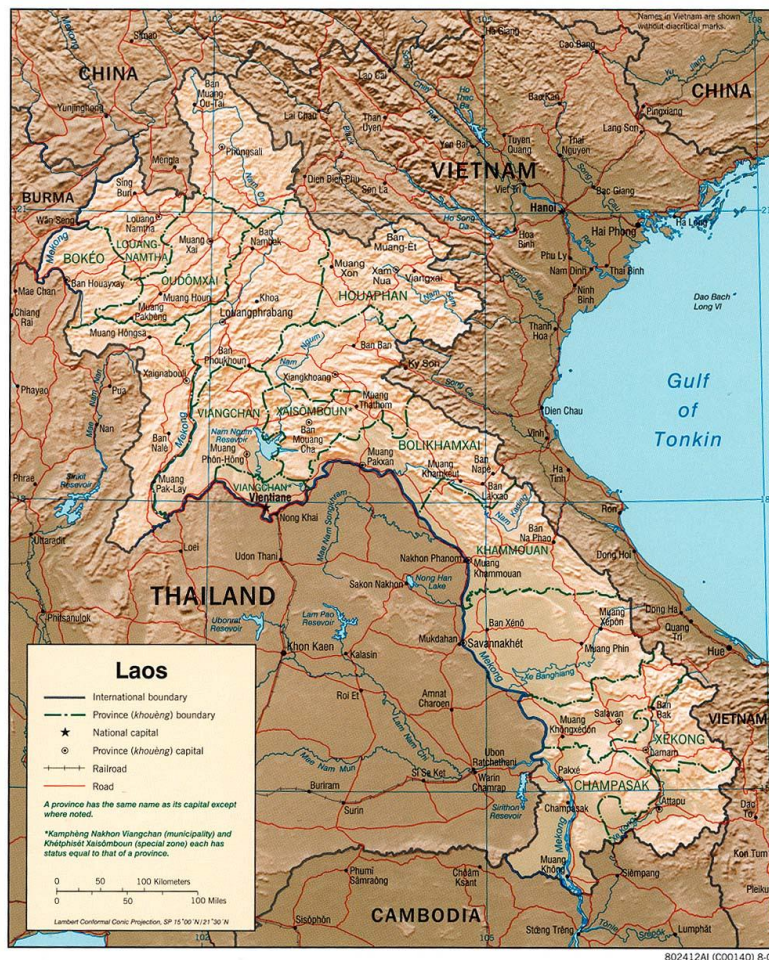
Names in Vietnam are shown without diacritical marks.

CHINA
CHINA
VIETNAM
BURMA
THAILAND
CAMBODIA
VIETNAM

Gulf of Tonkin

Dao Bach Long Vi

Ha Giang
Cao Bang
Lao Cai
Bac Kan
Lang Son
Pingxiang
Lai Chau
Yen Bai
Tuyen Quang
Thai Nguyen
Dien Bien Phu
Son La
Viet Tri
Bac Giang
Hanoi
Hai Phong
Hoa Binh
Phu Ly
Nam Dinh
Thai Binh
Ninh Binh
Thanh Hoa
Ky Son
Dien Chau
Vinh
Ron
Dong Hoi
Dong Ha
Quang Tri
Hue
Kon Tum

Jinghong
Ban Muang Ou-Tai
Phôngsali
Sing Bun
Wan Seng
Louang Namtha
Muang Xai
Ban Namkok
BOKÉO
LOUANG-NAMTHA
OUDÔMXAI
Ban Houayxay
Muang Houn
Muang Pakbeng
Khoa
Louangphrabang
Muang Hôngsa
Ban Muang-Ét
Muang Xon
Xam Nua
Viangxai
HOUAPHAN
Ban Ban
Ban Phoukhoun
Xaignabouli
Xiangkhoang
Muang Thathom
VIANGCHAN
XAISÔMBOUN
Nam Ngum Resevoir
Ban Nalè
Muang Phôn-Hông
Muang Cha
Muang Pakxan
BOLIKHAMXAI
Ban Nape
Muang Khamkeut
Ban Lakxao
Muang Pak-Lay
VIANGCHAN
Vientiane
Nong Khai
Loei
Udon Thani
Nakhon Phanom
Muang Khammouan
KHAMMOUAN
Sakon Nakhon
Nong Han Lake
Ubolratana Resevoir
Lam Pao Resevoir
Khon Kaen
Kalasin
Mukdahan
Savannakhét
Ban Xénô
Muang Xépôn
Muang Phin
Roi Et
Amnat Charoen
Salavan
Ban Bak
Muang Khôngxédôn
XÉKONG
Ubon Ratchathani
Warin Chamrap
Pakxé
CHAMPASAK
Attapu
Sirinthon Resevoir
Champasak
Si Sa Ket
Buriram
Surin
Muang Khong
Siempang
Phumi Sâmraông
Chaeam Ksan
Sisôphôn
Stoeng Treng
Phayao
Pua
Nan
Ban Huai
Sirikit Resevoir
Uttaradit
Phitsanulok
Chiang Rai
Mae Chan
Ban Mouang

Mekong
Nam Ou
Nam Tha
Nam Ngum
Nam Khan
Nam Ngiep
Nam Kading
Nam Hinboun
Xe Banghiang
Mae Nam Mun
Mae Nam Chi
Mae Nam Songkhram
Mae Nam Nan
Nam Ma
Song Ca
Black
Red
Song Chay
Song Lo
Ho Song Da

Laos
International boundary
Province (khouèng) boundary
National capital
Province (khouèng) capital
Railroad
Road

A province has the same name as its capital except where noted.

*Kamphèng Nakhon Viangchan (municipality) and Khétphisét Xaisômboun (special zone) each has status equal to that of a province.

0 50 100 Kilometers
0 50 100 Miles

Lambert Conformal Conic Projection, SP 15°00'N / 21°30'N

102
105

802412AI (C00140) 8-0